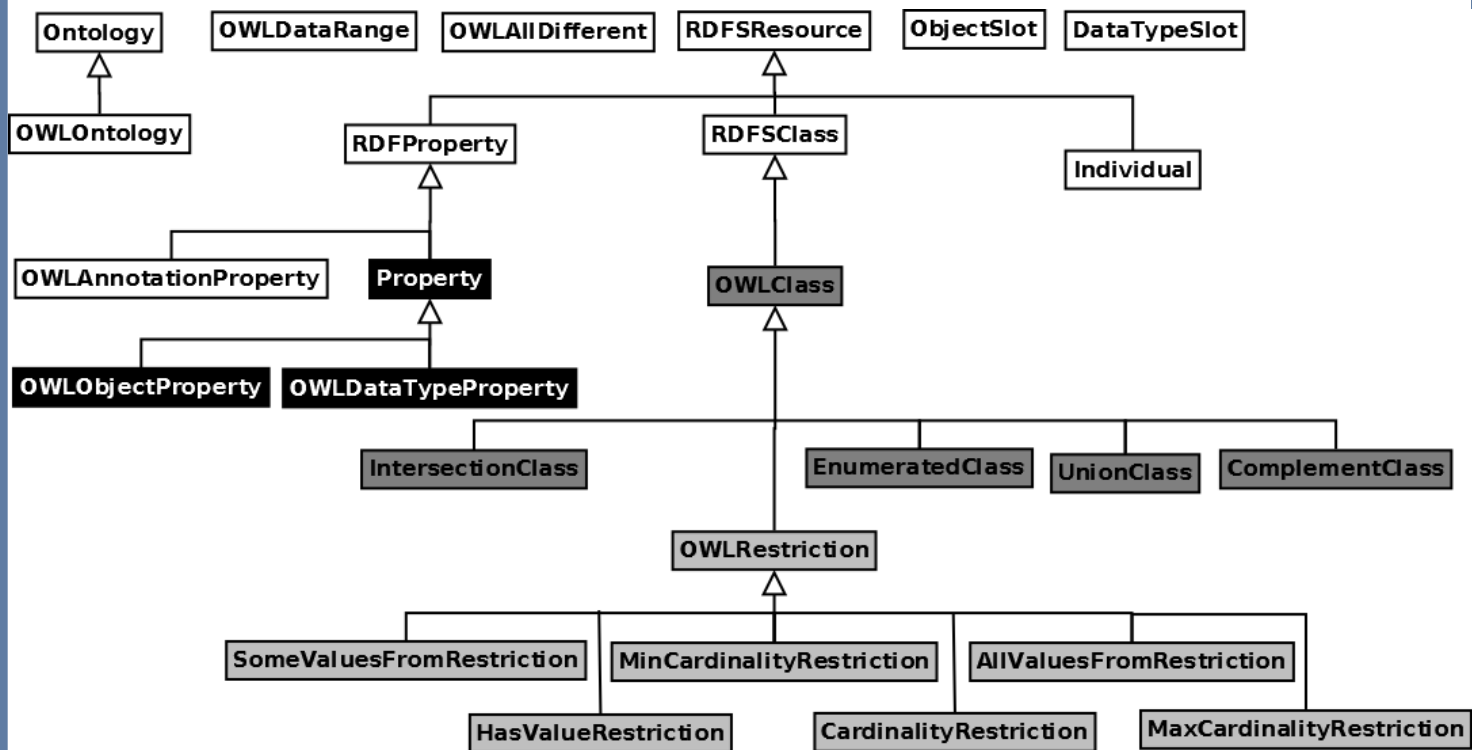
Ontology
OWLDataRange
OWLAllDifferent
RDFSResource
ObjectSlot
DataTypeSlot
OWLOntology
RDFProperty
RDFSClass
Individual
OWLAnnotationProperty
Property
OWLClass
OWLObjectProperty
OWLDataTypeProperty
IntersectionClass
EnumeratedClass
UnionClass
ComplementClass
OWLRestriction
SomeValuesFromRestriction
MinCardinalityRestriction
AllValuesFromRestriction
HasValueRestriction
CardinalityRestriction
MaxCardinalityRestriction